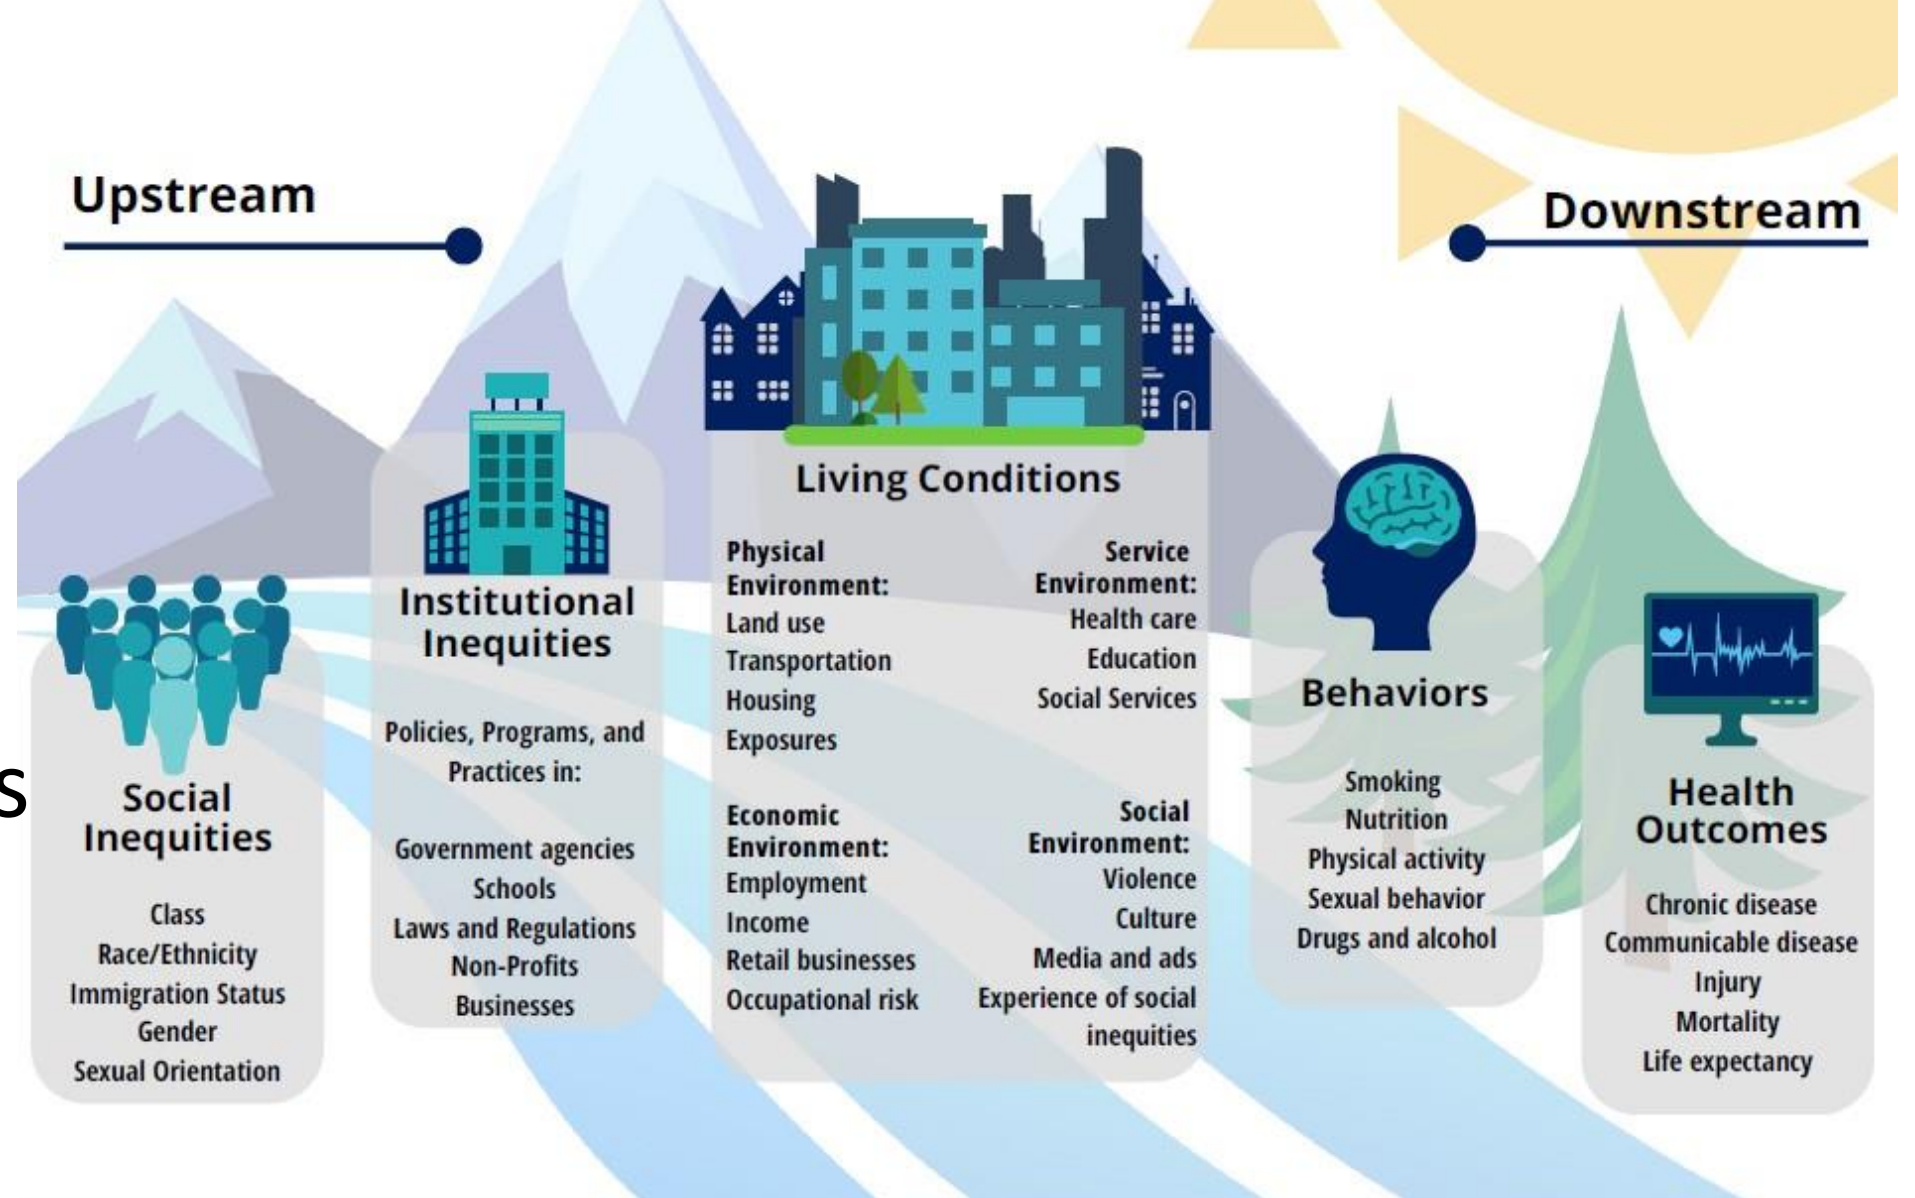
Upstream

Downstream

S

Social Inequities

Class
Race/Ethnicity
Immigration Status
Gender
Sexual Orientation

Institutional Inequities

Policies, Programs, and Practices in:

Government agencies
Schools
Laws and Regulations
Non-Profits
Businesses

Living Conditions

Physical Environment:
Land use
Transportation
Housing
Exposures

Service Environment:
Health care
Education
Social Services

Economic Environment:
Employment
Income
Retail businesses
Occupational risk

Social Environment:
Violence
Culture
Media and ads
Experience of social inequities

Behaviors

Smoking
Nutrition
Physical activity
Sexual behavior
Drugs and alcohol

Health Outcomes

Chronic disease
Communicable disease
Injury
Mortality
Life expectancy